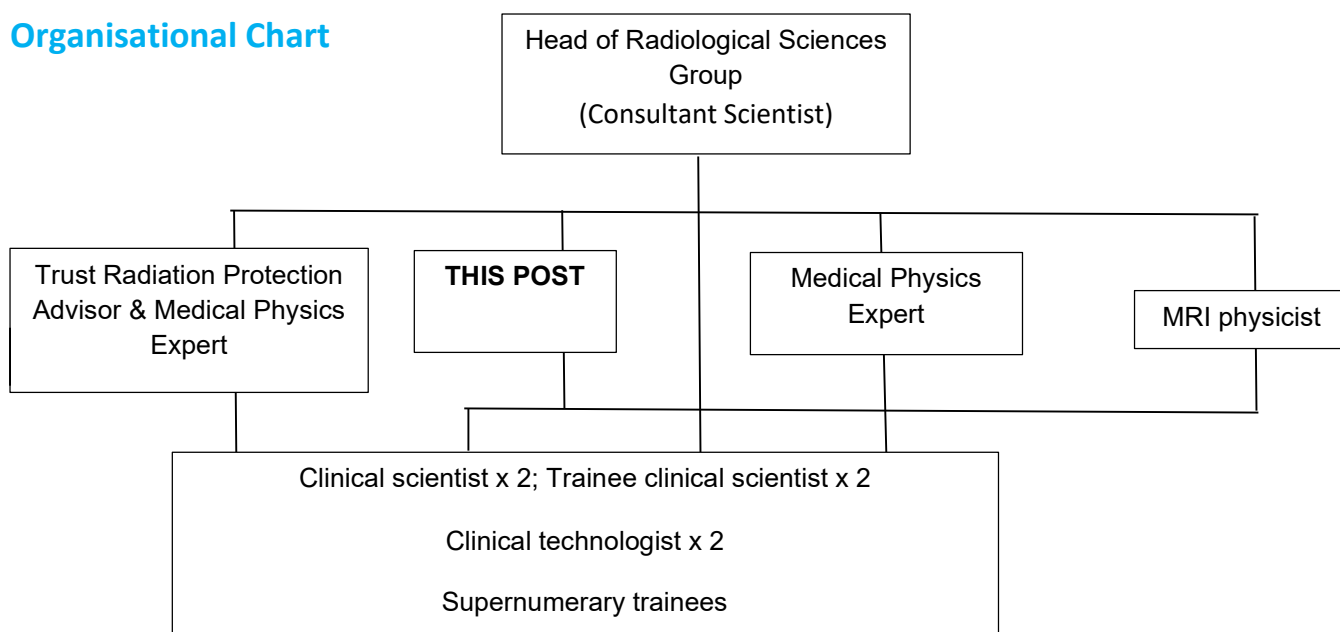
Organisational Chart

Head of Radiological Sciences Group (Consultant Scientist)

Trust Radiation Protection Advisor & Medical Physics Expert

THIS POST

Medical Physics Expert

MRI physicist

Clinical scientist x 2; Trainee clinical scientist x 2

Clinical technologist x 2

Supernumerary trainees